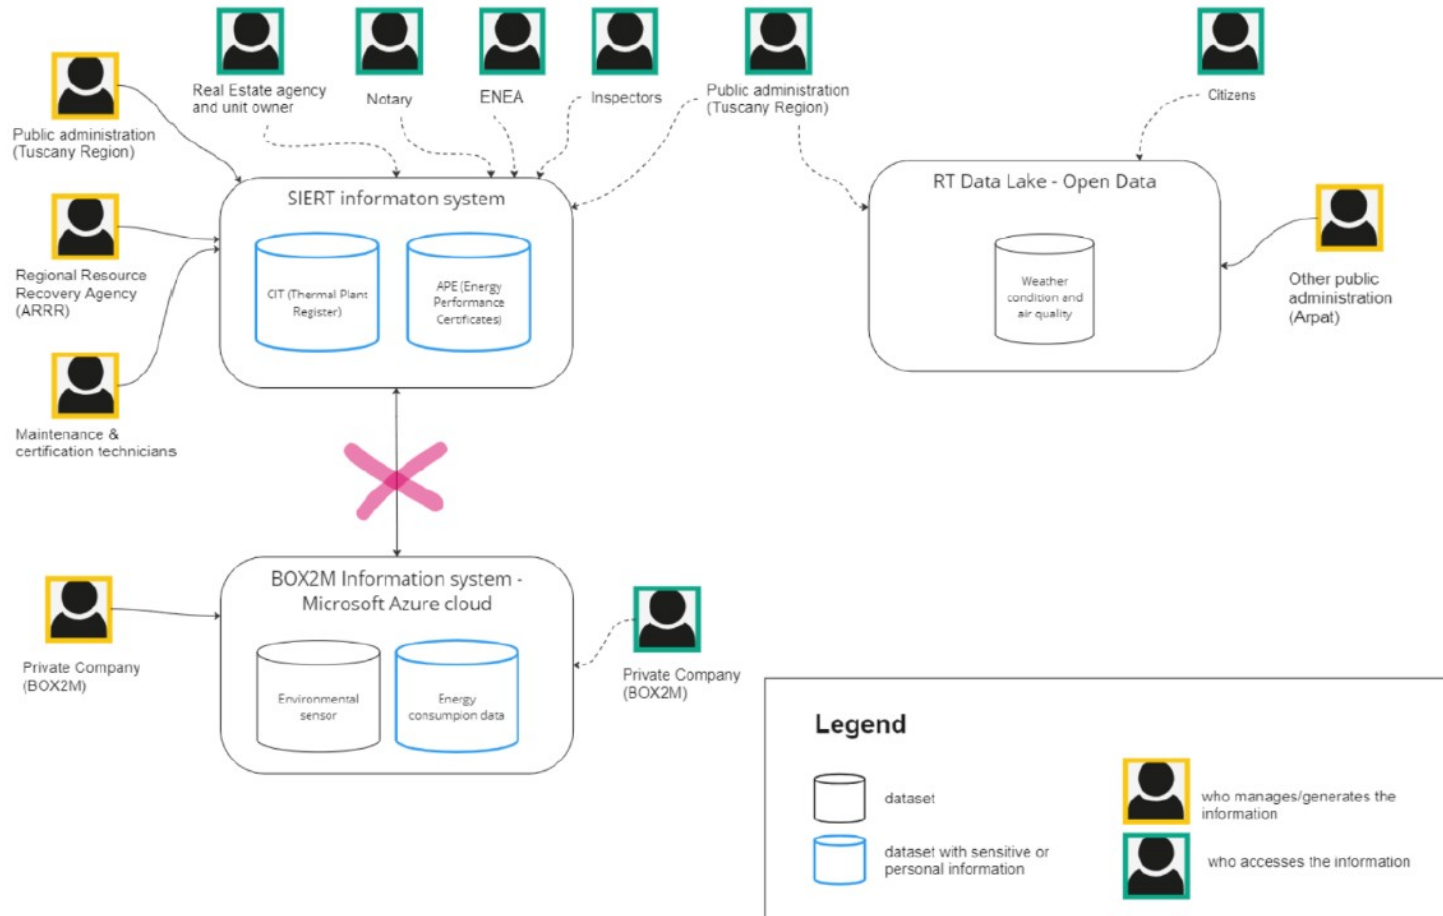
Public administration (Tuscany Region)

Real Estate agency and unit owner

Notary

ENEA

Inspectors

Public administration (Tuscany Region)

Citizens

Regional Resource Recovery Agency (ARRR)

Maintenance & certification technicians

SIERT informaton system

CIT (Thermal Plant Register)

APE (Energy Performance Certificates)

RT Data Lake - Open Data

Weather condition and air quality

Other public administration (Arpat)

BOX2M Information system - Microsoft Azure cloud

Environmental sensor

Energy consumpion data

Private Company (BOX2M)

Private Company (BOX2M)

Legend

dataset

dataset with sensitive or personal information

who manages/generates the information

who accesses the information